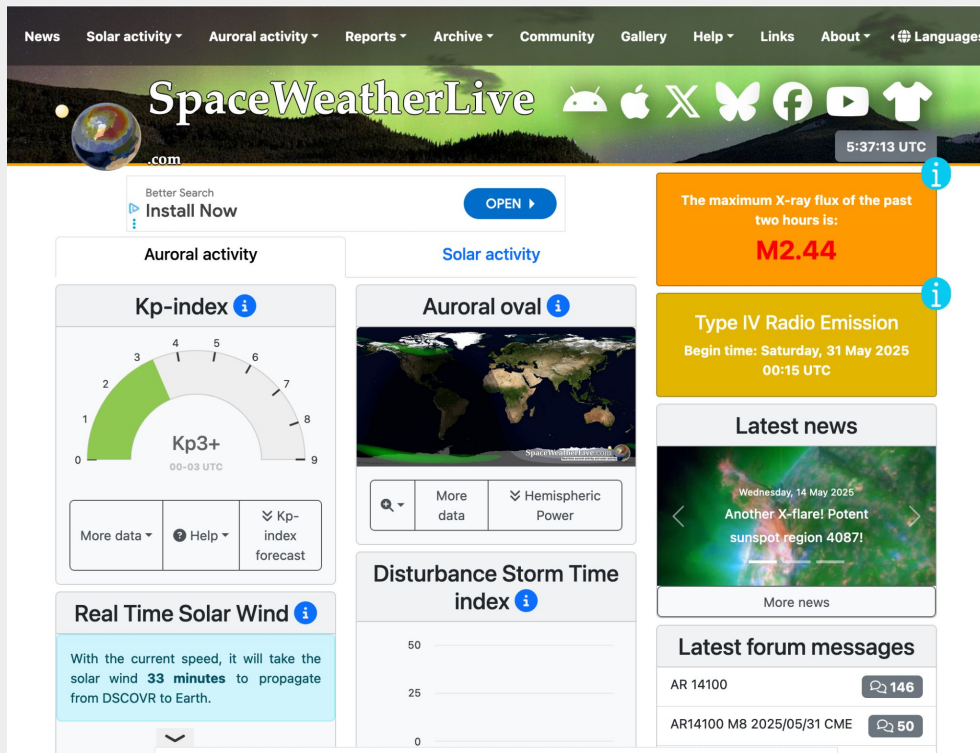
News Solar activity Auroral activity Reports Archive Community Gallery Help Links About Languages

SpaceWeatherLive .com

5:37:13 UTC

Better Search
Install Now
OPEN

Auroral activity
Solar activity

Kp-index

0 1 2 3 4 5 6 7 8 9
Kp3+
00-03 UTC

More data
Help
Kp-index forecast

Real Time Solar Wind

With the current speed, it will take the solar wind **33 minutes** to propagate from DSCOVR to Earth.

Auroral oval

SpaceWeatherLive.com

More data
Hemispheric Power

Disturbance Storm Time index

50
25
0

The maximum X-ray flux of the past two hours is:
M2.44

Type IV Radio Emission
Begin time: Saturday, 31 May 2025 00:15 UTC

Latest news

Wednesday, 14 May 2025
Another X-flare! Potent sunspot region 4087!

More news

Latest forum messages

| AR 14100 | 146 |
|---|---|
| AR14100 M8 2025/05/31 CME | 50 |